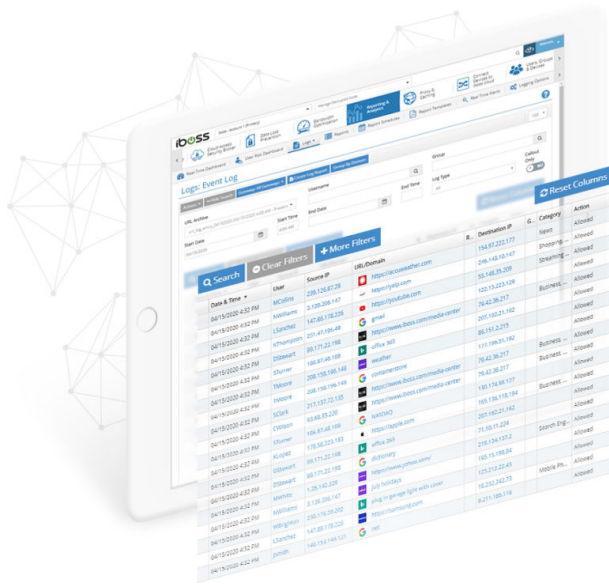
iboss

Logs: Event Log

URL Archive

Start Date

Start Time

End Date

End Time

Username

Group

Log Type

Callout Only

Search

Clear Filters

More Filters

Reset Columns

| Date & Time | User | Source IP | URL/Domain | Destination IP | Category | Action |
|---|---|---|---|---|---|---|
| 04/15/2020 4:32 PM | MCollins | 239.125.81.29 | https://accuweather.com | 154.97.223.177 | News | Allowed |
| 04/15/2020 4:32 PM | NWilliams | 3.129.206.147 | https://yelp.com | 246.148.10.147 | Shopping | Allowed |
| 04/15/2020 4:32 PM | LSanchez | 187.89.178.226 | https://youtube.com | 55.148.35.209 | Streaming | Allowed |
| 04/15/2020 4:32 PM | KThompson | 201.47.156.49 | gmail | 122.15.223.129 | | Allowed |
| 04/15/2020 4:32 PM | DStewart | 89.171.22.198 | https://www.iboss.com/media-center | 76.42.36.217 | Business | Allowed |
| 04/15/2020 4:32 PM | STurner | 186.81.46.165 | office 365 | 201.102.21.162 | | Allowed |
| 04/15/2020 4:32 PM | TMoore | 206.158.196.148 | weather | 88.151.2.215 | | Allowed |
| 04/15/2020 4:32 PM | TMoore | 206.158.196.148 | commentline | 177.189.35.192 | Business | Allowed |
| 04/15/2020 4:32 PM | SClark | 217.137.72.133 | https://www.iboss.com/media-center | 76.42.36.217 | | Allowed |
| 04/15/2020 4:32 PM | CWilson | 93.65.35.220 | https://www.iboss.com/media-center | 201.102.21.162 | | Allowed |
| 04/15/2020 4:32 PM | STurner | 186.81.46.165 | NAROMO | 130.174.66.177 | | Allowed |
| 04/15/2020 4:32 PM | RLopez | 178.58.223.183 | https://apple.com | 169.136.118.184 | Search Eng | Allowed |
| 04/15/2020 4:32 PM | DStewart | 89.171.22.198 | office 365 | 201.102.21.162 | | Allowed |
| 04/15/2020 4:32 PM | DStewart | 89.171.22.198 | dictionary | 71.10.11.224 | | Allowed |
| 04/15/2020 4:32 PM | MWhite | 213.198.115.201 | https://www.yahoo.com/ | 218.134.132.2 | | Allowed |
| 04/15/2020 4:32 PM | NWilliams | 3.129.206.147 | juzy holidays | 160.10.159.84 | Mobile Ph | Allowed |
| 04/15/2020 4:32 PM | MWright | 233.170.25.202 | plug in garage light with cover | 125.213.23.43 | | Allowed |
| 04/15/2020 4:32 PM | LSanchez | 187.89.178.226 | https://samsung.com | 16.232.242.75 | | Allowed |
| 04/15/2020 4:32 PM | JSmith | 140.153.149.121 | net | 9.211.189.118 | | Allowed |